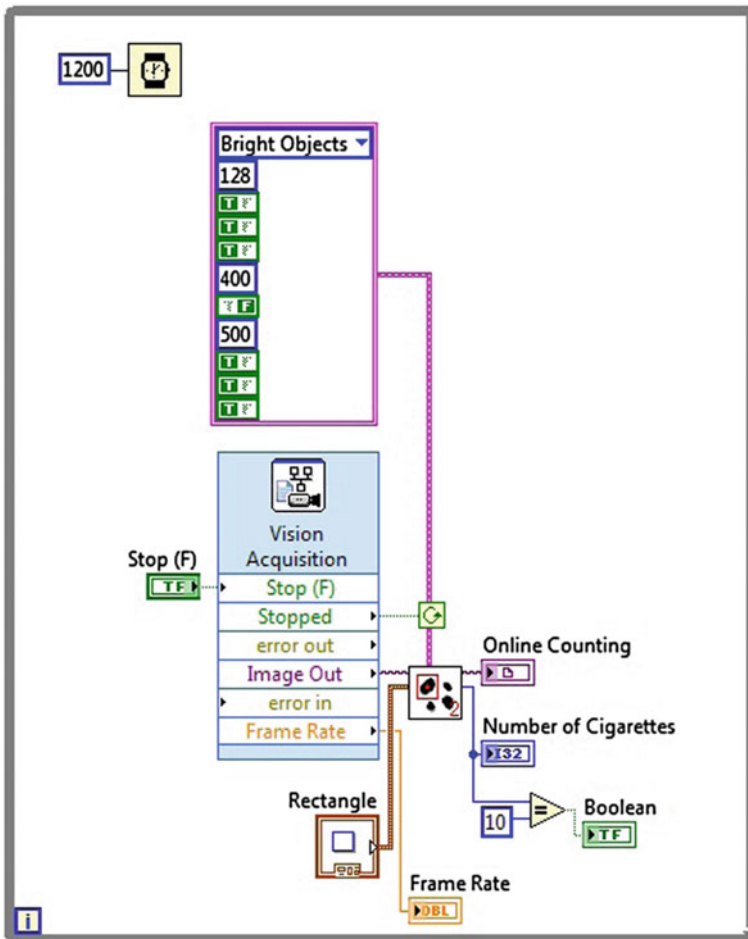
1200

Bright Objects
128
T F
T F
T F
400
T F
500
T F
T F
T F

Vision Acquisition
Stop (F)
Stopped
error out
Image Out
error in
Frame Rate

Stop (F)
TF

Online Counting
Number of Cigarettes
I32
10
Boolean
TF
Rectangle
Frame Rate
DBL
i